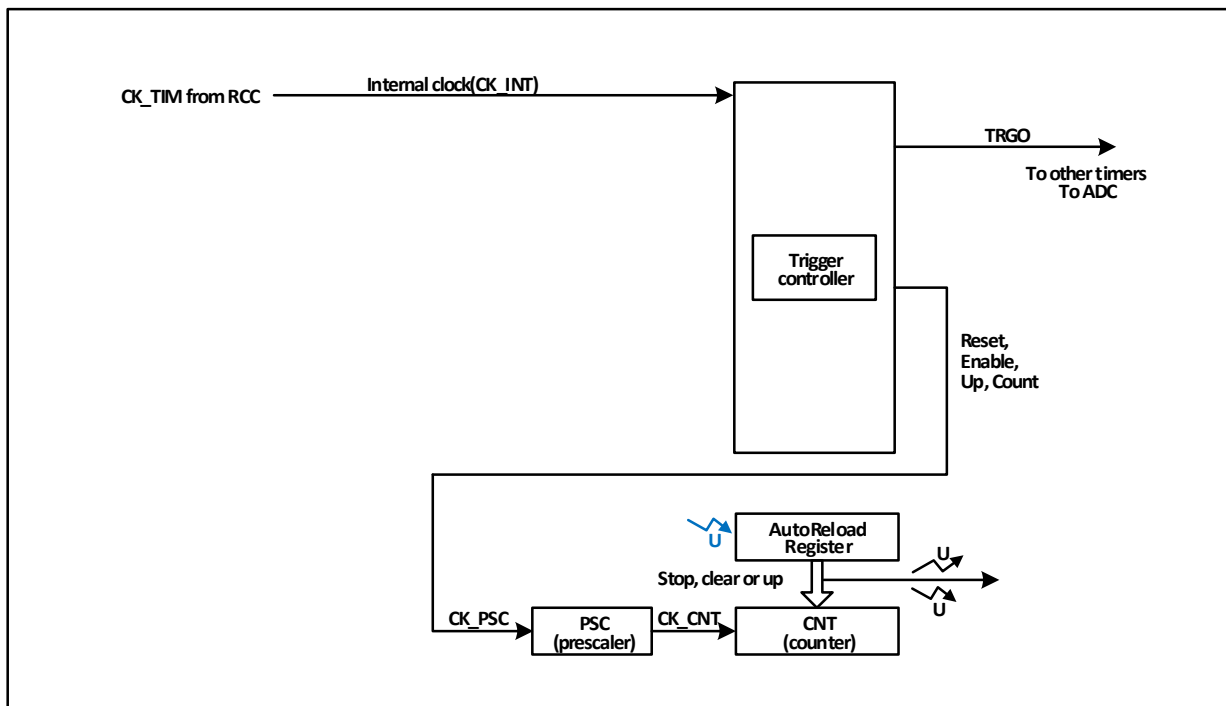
CK_TIM from RCC

Internal clock(CK_INT)

TRGO

To other timers
To ADC

Trigger controller

Reset,
Enable,
Up, Count

U

AutoReload Register

Stop, clear or up

U

U

CK_PSC

PSC (prescaler)

CK_CNT

CNT (counter)